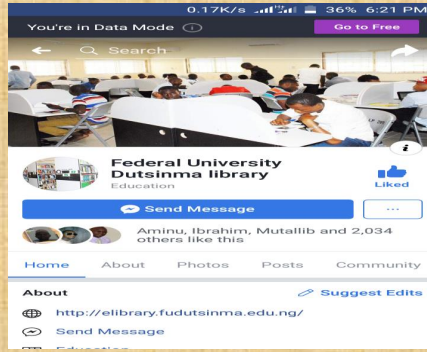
0.17K/s 36% 6:21 PM

You're in Data Mode ⓘ

Go to Free

Search

Federal University Dutsinma library

Education

Liked

Send Message

...

Aminu, Ibrahim, Mutallib and 2,034 others like this

Home

About

Photos

Posts

Community

About

Suggest Edits

http://elibrary.fudutsinma.edu.ng/

Send Message

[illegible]